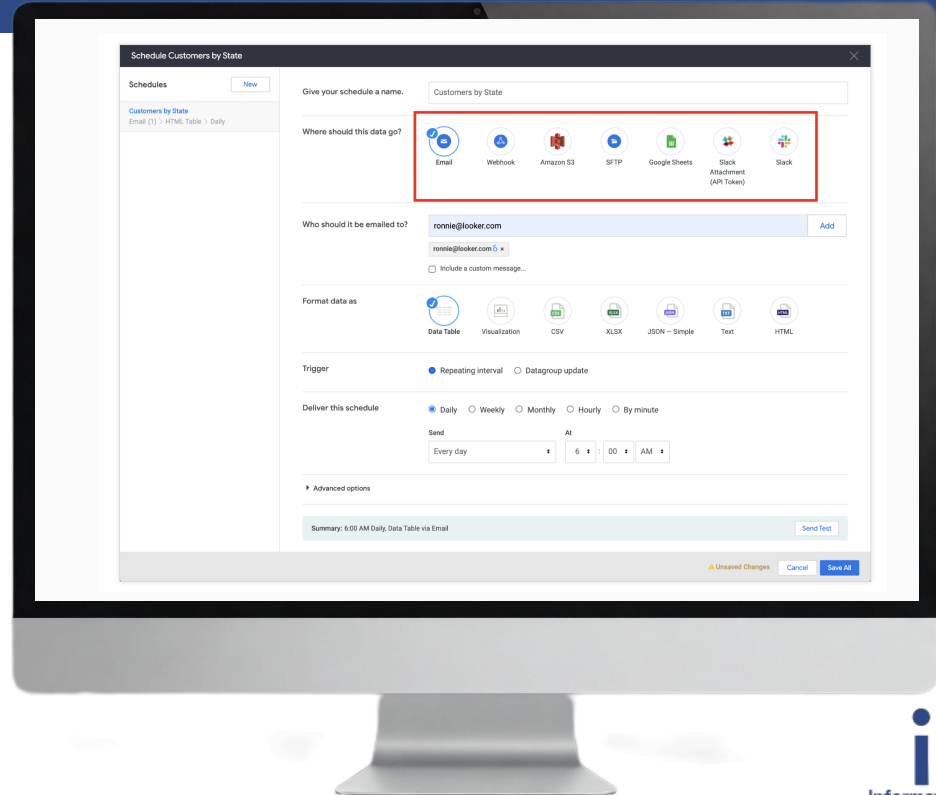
Schedule Customers by State

Schedules
New
Customers by State
Email (1) > HTML Table > Daily

Give your schedule a name.
Customers by State

Where should this data go?
Email
Webhook
Amazon S3
SFTP
Google Sheets
Slack Attachment (API Token)
Slack

Who should it be emailed to?
ronnie@looker.com
Add
ronnie@looker.com ×
Include a custom message...

Format data as
Data Table
Visualization
CSV
XLSX
JSON — Simple
Text
HTML

Trigger
Repeating interval
Datagroup update

Deliver this schedule
Daily
Weekly
Monthly
Hourly
By minute
Send
Every day
At
6 : 00 AM

Advanced options

Summary: 6:00 AM Daily, Data Table via Email
Send Test

Unsaved Changes
Cancel
Save All

Inform